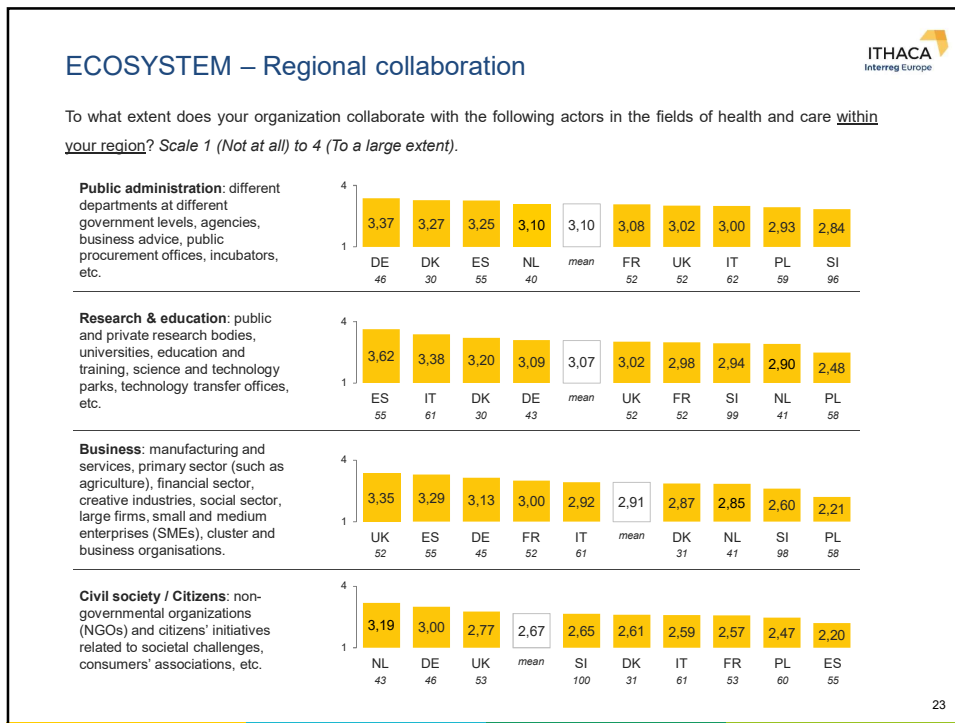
ECOSYSTEM – Regional collaboration

ITHACA
Interreg Europe

To what extent does your organization collaborate with the following actors in the fields of health and care within your region? Scale 1 (Not at all) to 4 (To a large extent).

**Public administration**: different departments at different government levels, agencies, business advice, public procurement offices, incubators, etc.

4
1

| DE | DK | ES | NL | mean | FR | UK | IT | PL | SI |
|---|---|---|---|---|---|---|---|---|---|
| 3,37 | 3,27 | 3,25 | 3,10 | 3,10 | 3,08 | 3,02 | 3,00 | 2,93 | 2,84 |
| 46 | 30 | 55 | 40 | | 52 | 52 | 62 | 59 | 96 |

**Research & education**: public and private research bodies, universities, education and training, science and technology parks, technology transfer offices, etc.

4
1

| ES | IT | DK | DE | mean | UK | FR | SI | NL | PL |
|---|---|---|---|---|---|---|---|---|---|
| 3,62 | 3,38 | 3,20 | 3,09 | 3,07 | 3,02 | 2,98 | 2,94 | 2,90 | 2,48 |
| 55 | 61 | 30 | 43 | | 52 | 52 | 99 | 41 | 58 |

**Business**: manufacturing and services, primary sector (such as agriculture), financial sector, creative industries, social sector, large firms, small and medium enterprises (SMEs), cluster and business organisations.

4
1

| UK | ES | DE | FR | IT | mean | DK | NL | SI | PL |
|---|---|---|---|---|---|---|---|---|---|
| 3,35 | 3,29 | 3,13 | 3,00 | 2,92 | 2,91 | 2,87 | 2,85 | 2,60 | 2,21 |
| 52 | 55 | 45 | 52 | 61 | | 31 | 41 | 98 | 58 |

**Civil society / Citizens**: non-governmental organizations (NGOs) and citizens' initiatives related to societal challenges, consumers' associations, etc.

4
1

| NL | DE | UK | mean | SI | DK | IT | FR | PL | ES |
|---|---|---|---|---|---|---|---|---|---|
| 3,19 | 3,00 | 2,77 | 2,67 | 2,65 | 2,61 | 2,59 | 2,57 | 2,47 | 2,20 |
| 43 | 46 | 53 | | 100 | 31 | 61 | 53 | 60 | 55 |

23